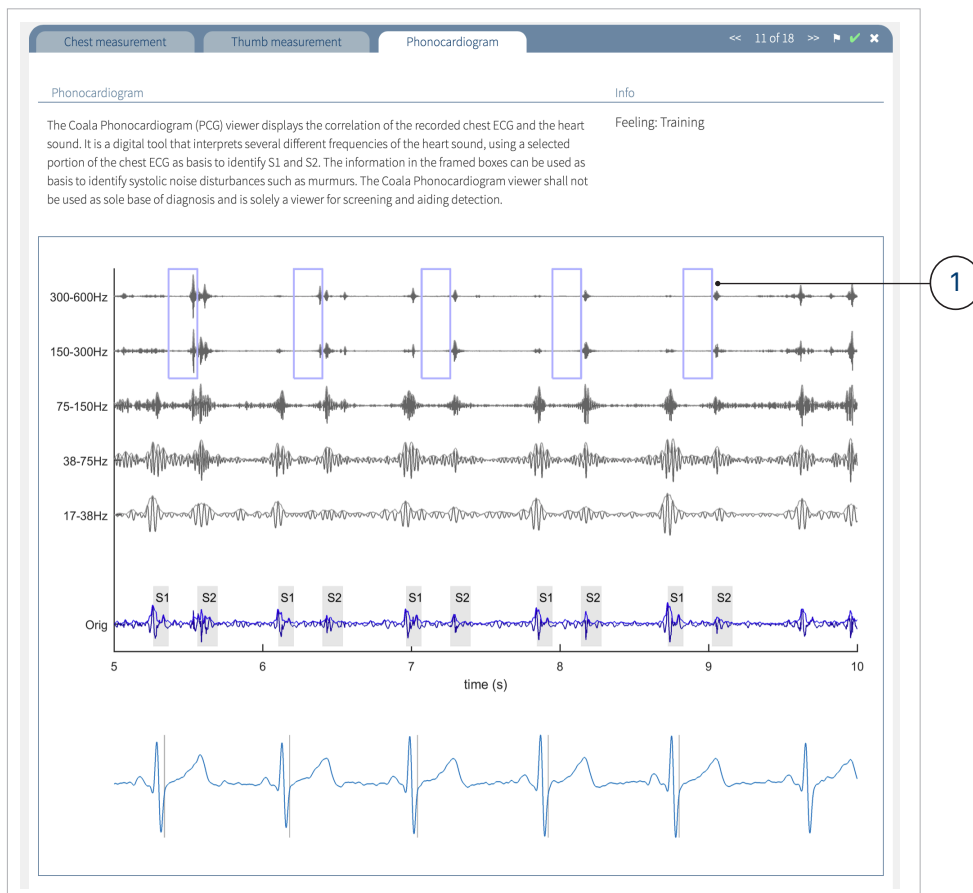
Chest measurement Thumb measurement Phonocardiogram << 11 of 18 >>

Phonocardiogram

The Coala Phonocardiogram (PCG) viewer displays the correlation of the recorded chest ECG and the heart sound. It is a digital tool that interprets several different frequencies of the heart sound, using a selected portion of the chest ECG as basis to identify S1 and S2. The information in the framed boxes can be used as basis to identify systolic noise disturbances such as murmurs. The Coala Phonocardiogram viewer shall not be used as sole base of diagnosis and is solely a viewer for screening and aiding detection.

Info

Feeling: Training

1

300-600Hz
150-300Hz
75-150Hz
38-75Hz
17-38Hz

S1 S2 S1 S2 S1 S2 S1 S2 S1 S2

Orig

5 6 7 8 9 10

time (s)